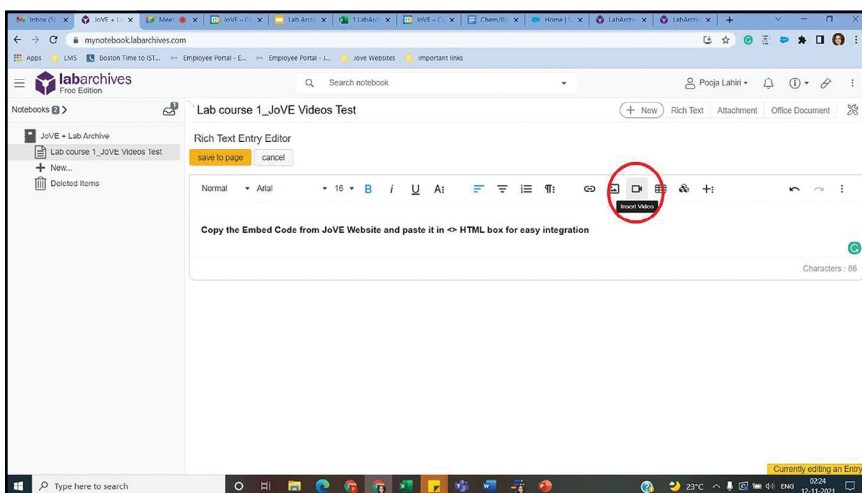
Inbox (5) × JoVE + La × Meet × JoVE – C × Lab Archi × 1 LabArc × JoVE – C × Chem/Bi × Home | × LabArchi × LabArchi × +

mynotebook.labarchives.com

Apps LMS Boston Time to IST... Employee Portal - E... Employee Portal - J... Jove Websites Important links

labarchives Free Edition

Search notebook

Pooja Lahiri

Notebooks 2 >

JoVE + Lab Archive
Lab course 1_JoVE Videos Test
New...
Deleted Items

Lab course 1_JoVE Videos Test

+ New Rich Text Attachment Office Document

Rich Text Entry Editor

save to page cancel

Normal Arial 16 B i U A

Insert Video

Copy the Embed Code from JoVE Website and paste it in <> HTML box for easy integration

Characters : 86

Currently editing an Entry

Type here to search

23°C ENG 02:24 12-11-2021